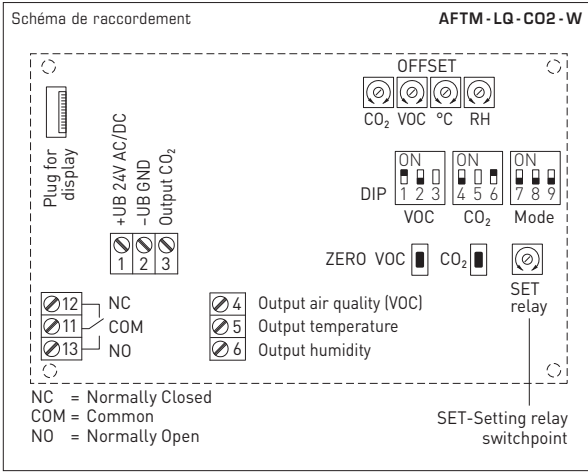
Schéma de raccordement

AFTM-LQ-CO2-W

OFFSET

$CO_2$ VOC °C RH

Plug for display

+UB 24V AC/DC

-UB GND

Output $CO_2$

1 2 3

ON

DIP 1 2 3 4 5 6 7 8 9

VOC $CO_2$ Mode

ZERO VOC $CO_2$

12 NC

11 COM

13 NO

4 Output air quality (VOC)

5 Output temperature

6 Output humidity

SET relay

NC = Normally Closed

COM = Common

NO = Normally Open

SET-Setting relay switchpoint